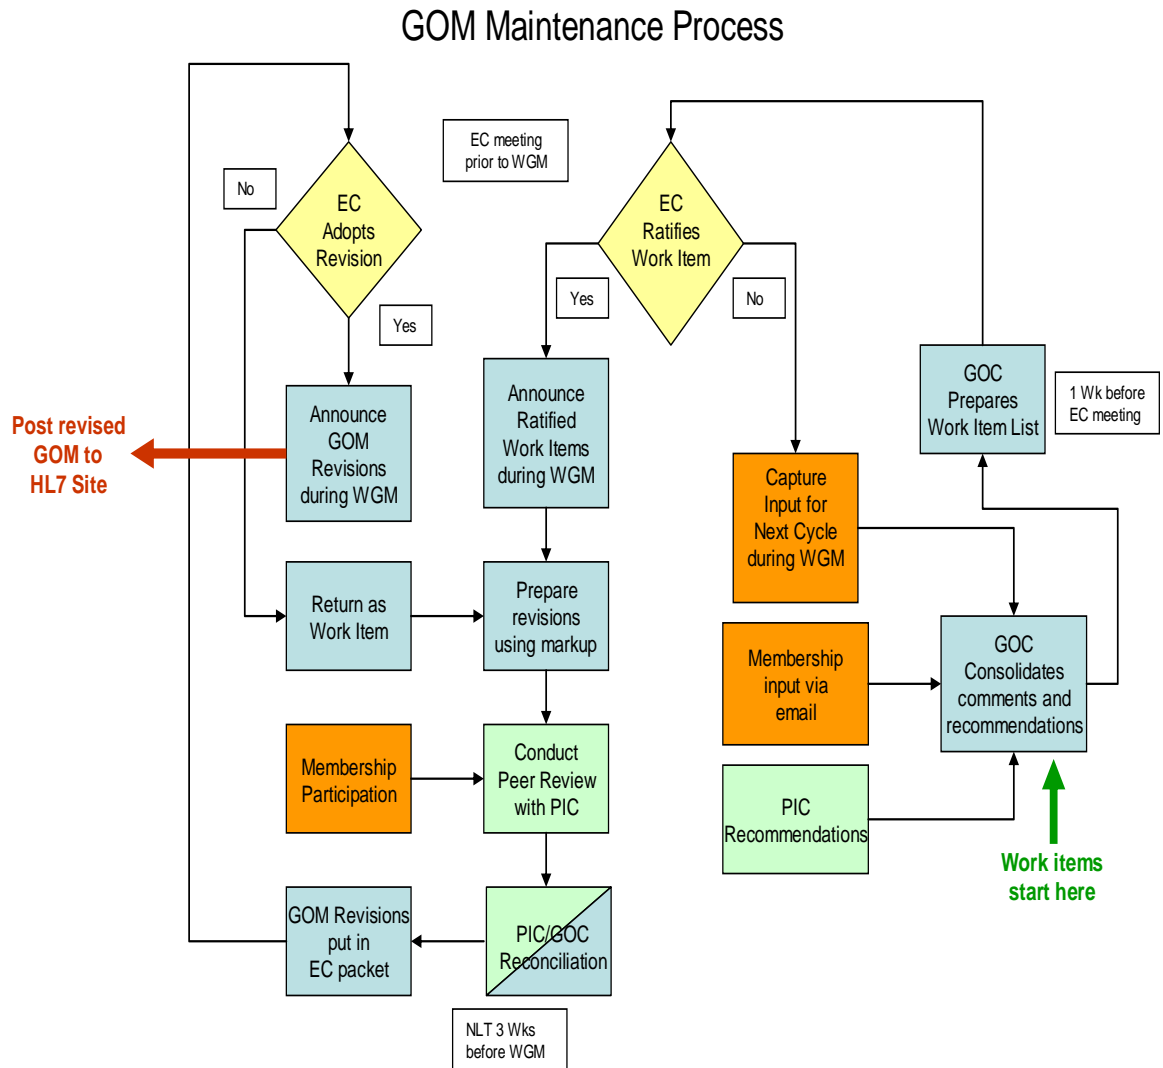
GOM Maintenance Process

EC meeting prior to WGM

No

EC Adopts Revision

Yes

EC Ratifies Work Item

Yes

No

Post revised GOM to HL7 Site

Announce GOM Revisions during WGM

Announce Ratified Work Items during WGM

GOC Prepares Work Item List

1 Wk before EC meeting

Capture Input for Next Cycle during WGM

Return as Work Item

Prepare revisions using markup

GOC Consolidates comments and recommendations

Membership input via email

Membership Participation

Conduct Peer Review with PIC

PIC Recommendations

Work items start here

GOM Revisions put in EC packet

PIC/GOC Reconciliation

NLT 3 Wks before WGM